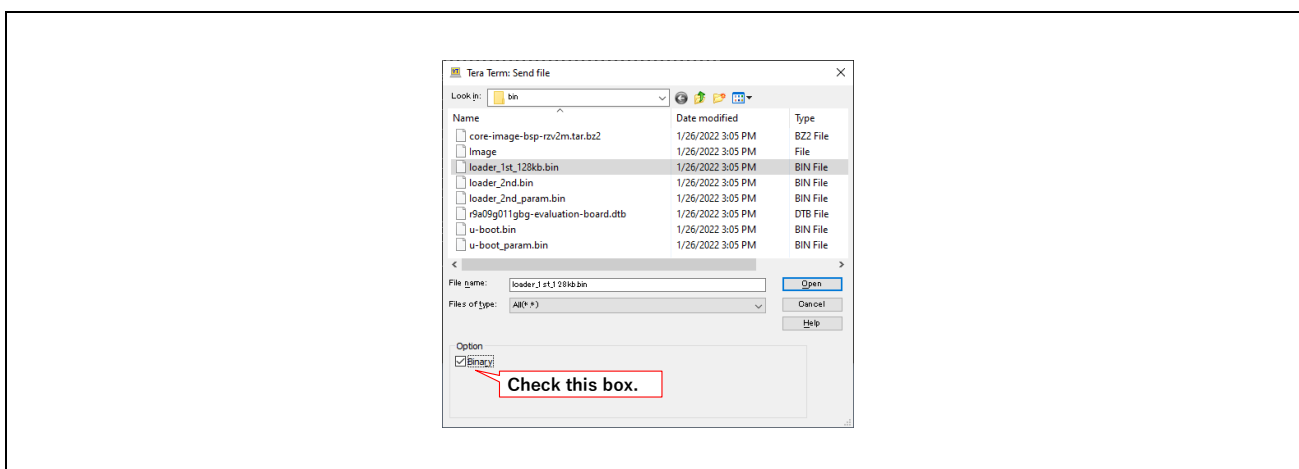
Tera Term: Send file

Look in: bin

| Name | Date modified | Type |
|---|---|---|
| core-image-bsp-rzv2m.tar.bz2 | 1/26/2022 3:05 PM | BZ2 File |
| Image | 1/26/2022 3:05 PM | File |
| loader_1st_128kb.bin | 1/26/2022 3:05 PM | BIN File |
| loader_2nd.bin | 1/26/2022 3:05 PM | BIN File |
| loader_2nd_param.bin | 1/26/2022 3:05 PM | BIN File |
| r9a09g011gbg-evaluation-board.dtb | 1/26/2022 3:05 PM | DTB File |
| u-boot.bin | 1/26/2022 3:05 PM | BIN File |
| u-boot_param.bin | 1/26/2022 3:05 PM | BIN File |

File name: loader_1st_128kb.bin
Open
Files of type: All(*.*)
Cancel
Help

Option
Binary
Check this box.